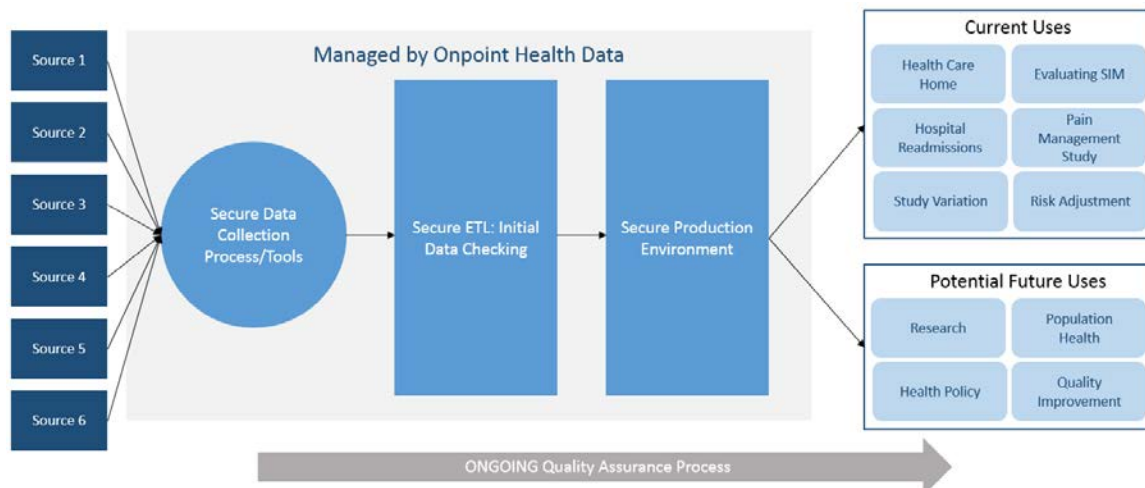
Source 1

Source 2

Source 3

Source 4

Source 5

Source 6

Managed by Onpoint Health Data

Secure Data Collection Process/Tools

Secure ETL: Initial Data Checking

Secure Production Environment

Current Uses

Health Care Home

Evaluating SIM

Hospital Readmissions

Pain Management Study

Study Variation

Risk Adjustment

Potential Future Uses

Research

Population Health

Health Policy

Quality Improvement

ONGOING Quality Assurance Process